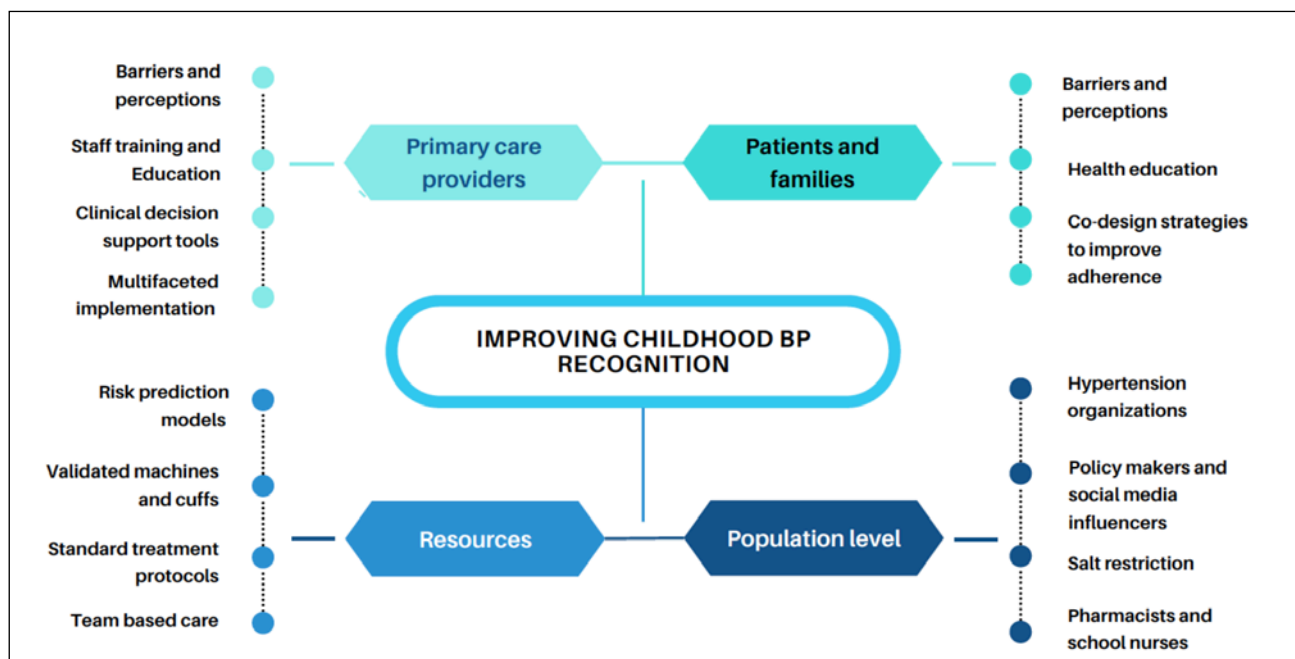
Barriers and perceptions

Staff training and Education

Clinical decision support tools

Multifaceted implementation

Primary care providers

Patients and families

Barriers and perceptions

Health education

Co-design strategies to improve adherence

IMPROVING CHILDHOOD BP RECOGNITION

Risk prediction models

Validated machines and cuffs

Standard treatment protocols

Team based care

Resources

Population level

Hypertension organizations

Policy makers and social media influencers

Salt restriction

Pharmacists and school nurses